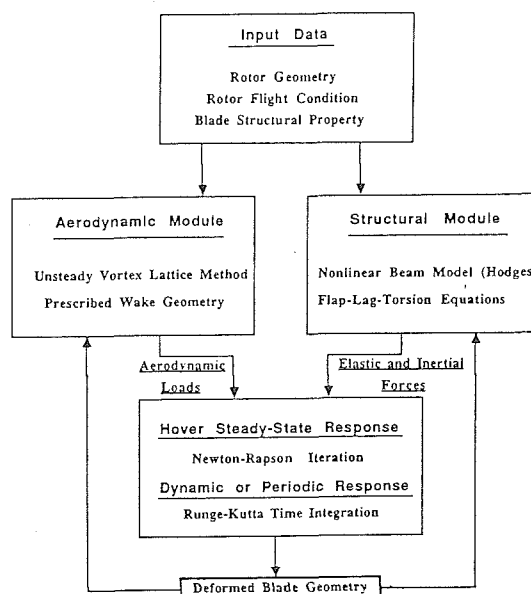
Input Data

Rotor Geometry
Rotor Flight Condition
Blade Structural Property

Aerodynamic Module

Unsteady Vortex Lattice Method
Prescribed Wake Geometry

Structural Module

Nonlinear Beam Model (Hodges
Flap-Lag-Torsion Equations

Aerodynamic Loads

Elastic and Inertial Forces

Hover Steady-State Response

Newton-Rapson Iteration

Dynamic or Periodic Response

Runge-Kutta Time Integration

Deformed Blade Geometry